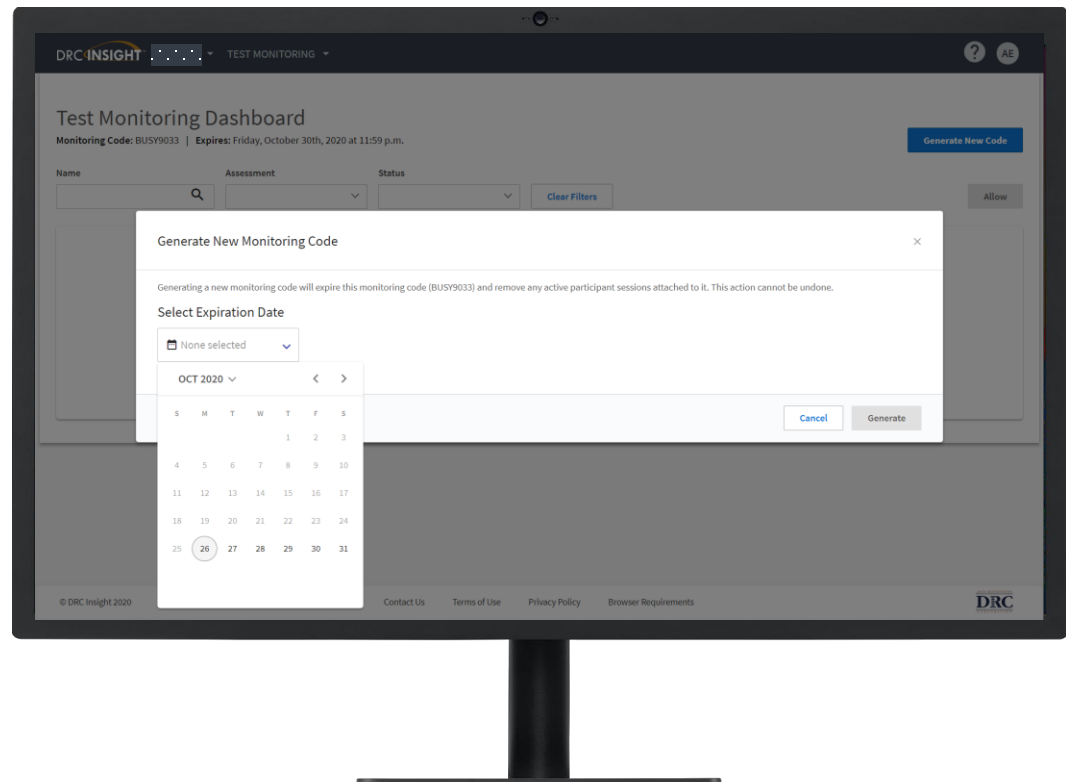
DRC INSIGHT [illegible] ▾ TEST MONITORING ▾

? AE

Test Monitoring Dashboard

Monitoring Code: BUSY9033 | Expires: Friday, October 30th, 2020 at 11:59 p.m.

Generate New Code

Name

Assessment

Status

Clear Filters

Allow

Generate New Monitoring Code

×

Generating a new monitoring code will expire this monitoring code (BUSY9033) and remove any active participant sessions attached to it. This action cannot be undone.

Select Expiration Date

None selected

OCT 2020

| S | M | T | W | T | F | S |
|---|---|---|---|---|---|---|
| | | | | 1 | 2 | 3 |
| 4 | 5 | 6 | 7 | 8 | 9 | 10 |
| 11 | 12 | 13 | 14 | 15 | 16 | 17 |
| 18 | 19 | 20 | 21 | 22 | 23 | 24 |
| 25 | 26 | 27 | 28 | 29 | 30 | 31 |

Cancel

Generate

© DRC Insight 2020

Contact Us

Terms of Use

Privacy Policy

Browser Requirements

DRC